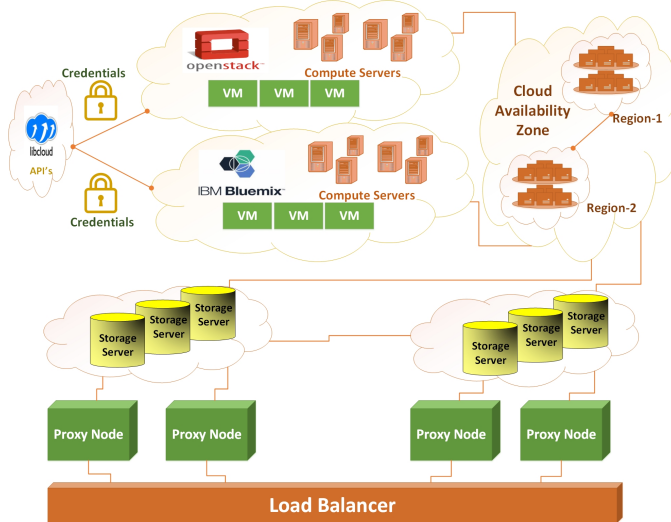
openstack

Compute Servers

VM VM VM

Credentials

libcloud
API's

IBM Bluemix

Compute Servers

VM VM VM

Credentials

Cloud Availability Zone

Region-1

Region-2

Storage Server
Storage Server
Storage Server

Storage Server
Storage Server
Storage Server

Proxy Node
Proxy Node
Proxy Node
Proxy Node

Load Balancer